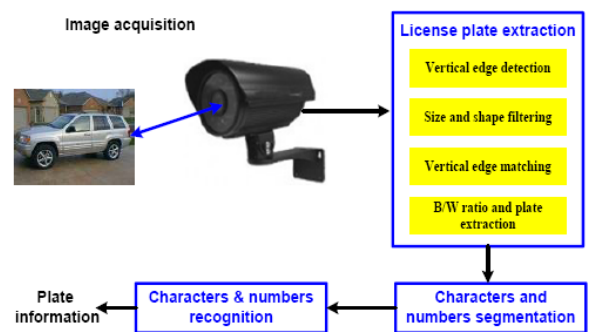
Image acquisition

License plate extraction

Vertical edge detection

Size and shape filtering

Vertical edge matching

B/W ratio and plate extraction

Characters and numbers segmentation

Characters & numbers recognition

Plate information